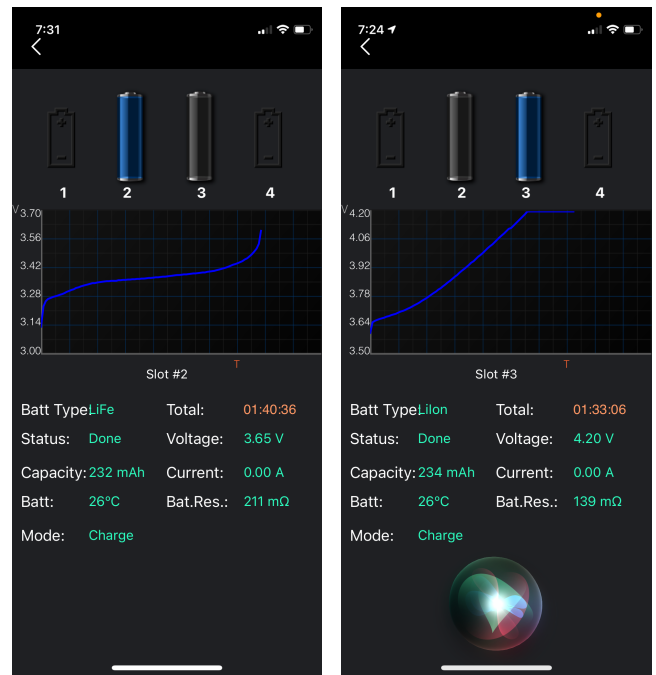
7:31

1 2 3 4

V
3.70
3.56
3.42
3.28
3.14
3.00

T

Slot #2

Batt Type: LiFe
Total: 01:40:36
Status: Done
Voltage: 3.65 V
Capacity: 232 mAh
Current: 0.00 A
Batt: 26°C
Bat.Res.: 211 mΩ
Mode: Charge

7:24

1 2 3 4

V
4.20
4.06
3.92
3.78
3.64
3.50

T

Slot #3

Batt Type: Lilon
Total: 01:33:06
Status: Done
Voltage: 4.20 V
Capacity: 234 mAh
Current: 0.00 A
Batt: 26°C
Bat.Res.: 139 mΩ
Mode: Charge